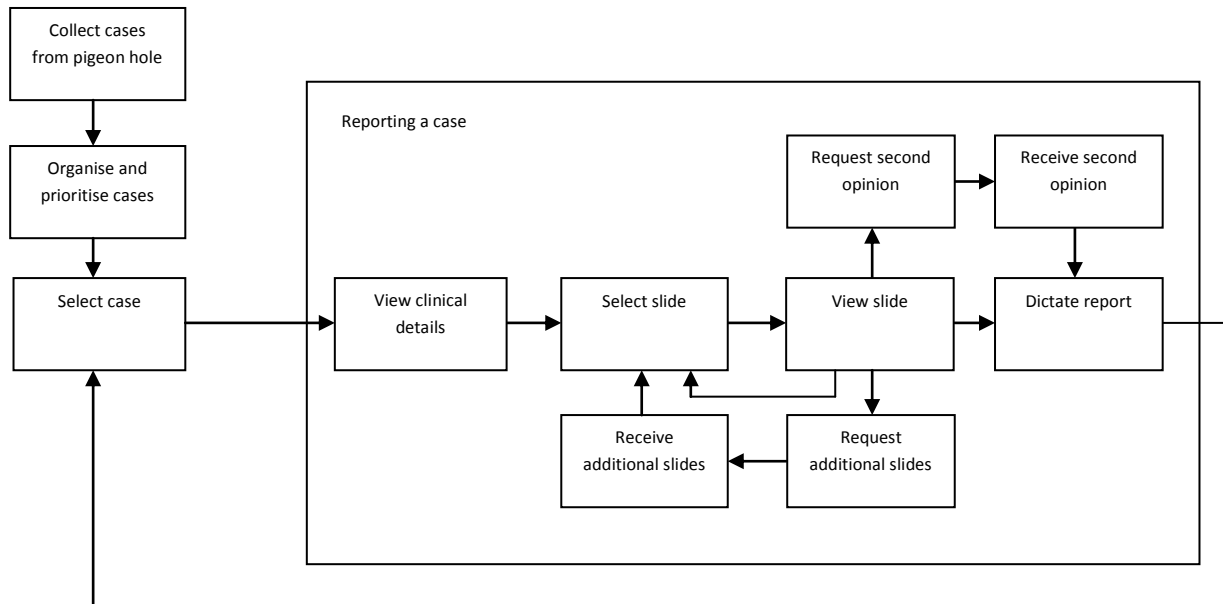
Collect cases from pigeon hole

Organise and prioritise cases

Select case

Reporting a case

Request second opinion

Receive second opinion

View clinical details

Select slide

View slide

Dictate report

Receive additional slides

Request additional slides